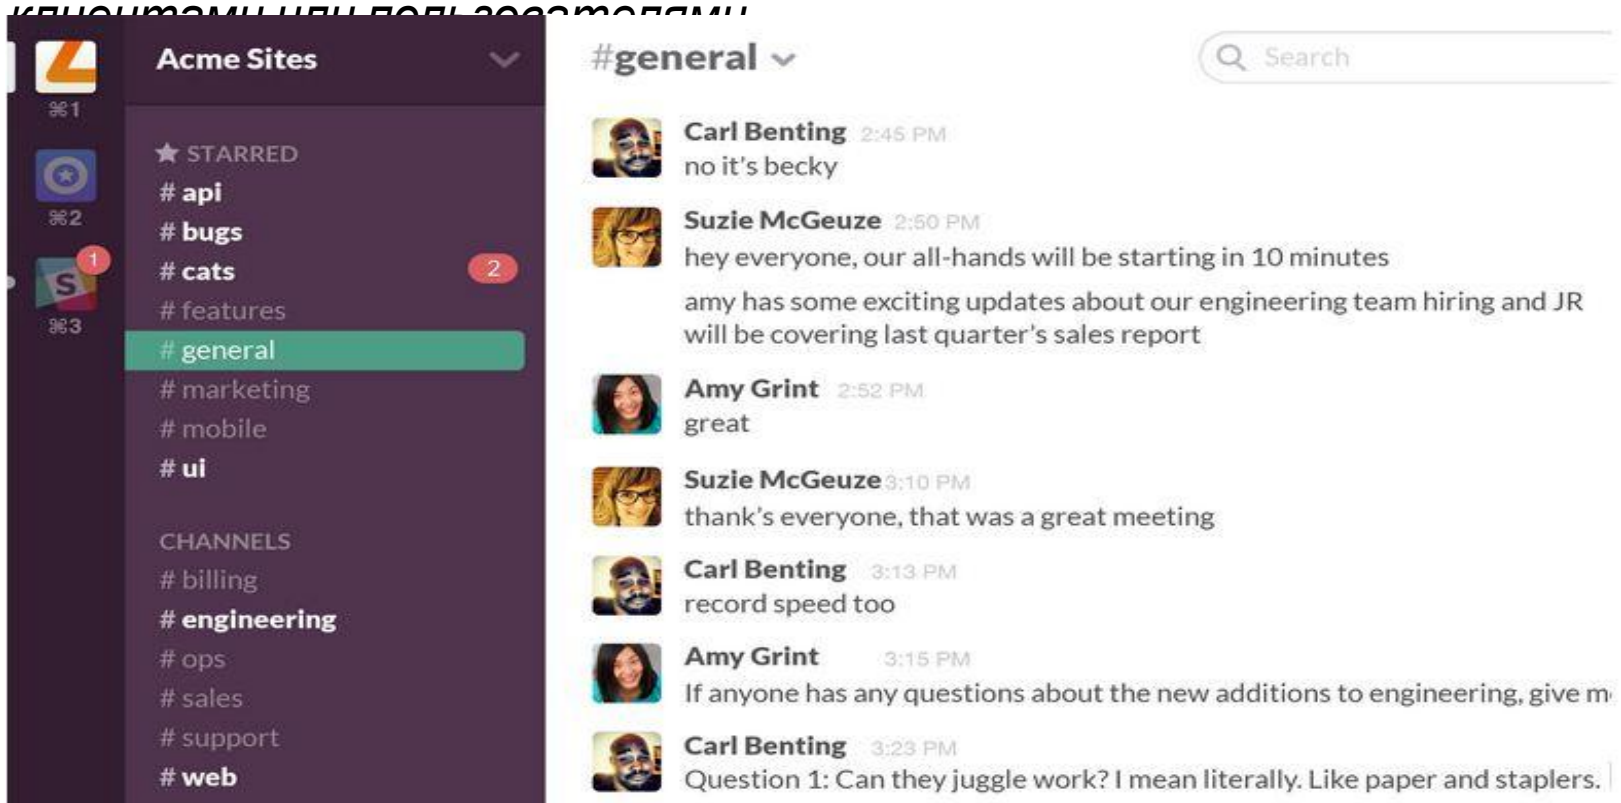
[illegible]

⌘1

⌘2

1

⌘3

Acme Sites

STARRED
# api
# bugs
# cats 2
# features
# general
# marketing
# mobile
# ui

CHANNELS
# billing
# engineering
# ops
# sales
# support
# web

#general

Search

Carl Benting 2:45 PM
no it's becky

Suzie McGeuze 2:50 PM
hey everyone, our all-hands will be starting in 10 minutes

amy has some exciting updates about our engineering team hiring and JR will be covering last quarter's sales report

Amy Grint 2:52 PM
great

Suzie McGeuze 3:10 PM
thank's everyone, that was a great meeting

Carl Benting 3:13 PM
record speed too

Amy Grint 3:15 PM
If anyone has any questions about the new additions to engineering, give m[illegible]

Carl Benting 3:23 PM
Question 1: Can they juggle work? I mean literally. Like paper and staplers.